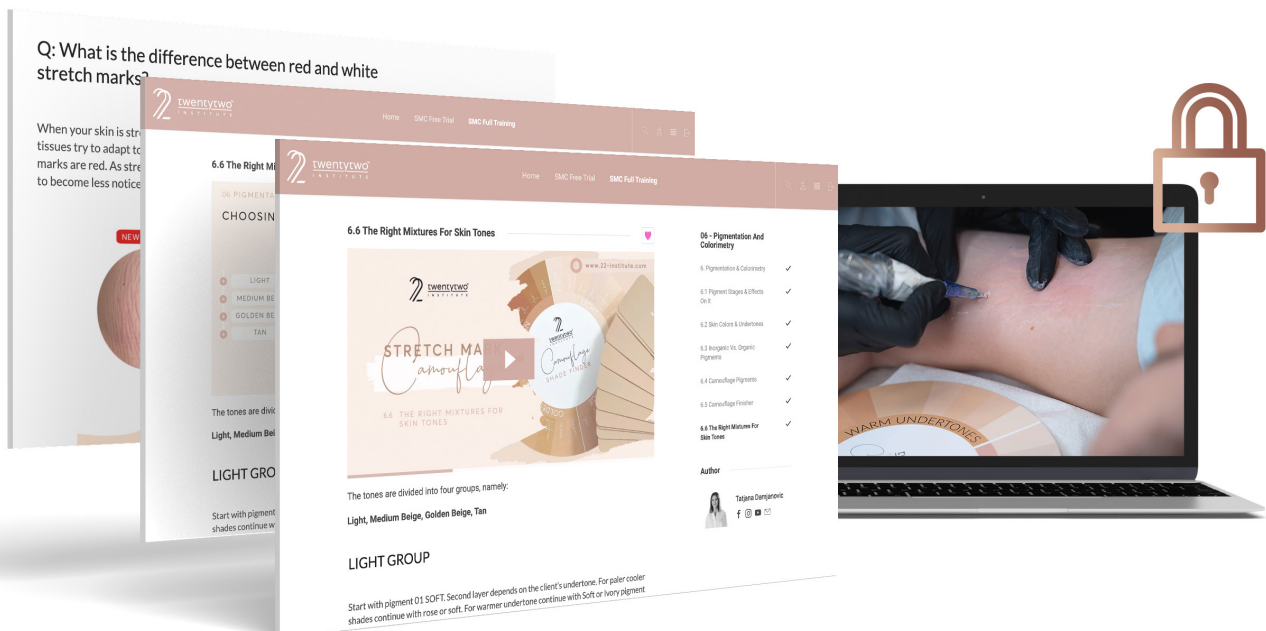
Q: What is the difference between red and white stretch marks?

When your skin is str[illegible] tissues try to adapt t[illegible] marks are red. As stre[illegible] to become less notic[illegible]

NEW

twentytwo INSTITUTE

Home SMC Free Trial SMC Full Training

6.6 The Right Mi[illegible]

06 - PIGMENTATIO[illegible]

CHOOSIN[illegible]

LIGHT
MEDIUM BE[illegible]
GOLDEN BE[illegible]
TAN

The tones are divi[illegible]

Light, Medium Bei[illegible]

LIGHT GROU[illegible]

Start with pigment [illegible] shades continue w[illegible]

twentytwo INSTITUTE

Home SMC Free Trial SMC Full Training

6.6 The Right Mixtures For Skin Tones

www.22-institute.com

twentytwo INSTITUTE

STRETCH MA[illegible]

Camoufla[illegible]

6.6 THE RIGHT MIXTURES FOR SKIN TONES

Camouflage SHADE FINDER

06 - Pigmentation And Colorimetry

6. Pigmentation & Colorimetry
6.1 Pigment Stages & Effects On It
6.2 Skin Colors & Undertones
6.3 Inorganic Vs. Organic Pigments
6.4 Camouflage Pigments
6.5 Camouflage Finisher
6.6 The Right Mixtures For Skin Tones

Author

Tatjana Damjanovic

The tones are divided into four groups, namely:

Light, Medium Beige, Golden Beige, Tan

LIGHT GROUP

Start with pigment 01 SOFT. Second layer depends on the client's undertone. For paler cooler shades continue with rose or soft. For warmer undertone continue with Soft or Ivory pigment

WARM UNDERTONES